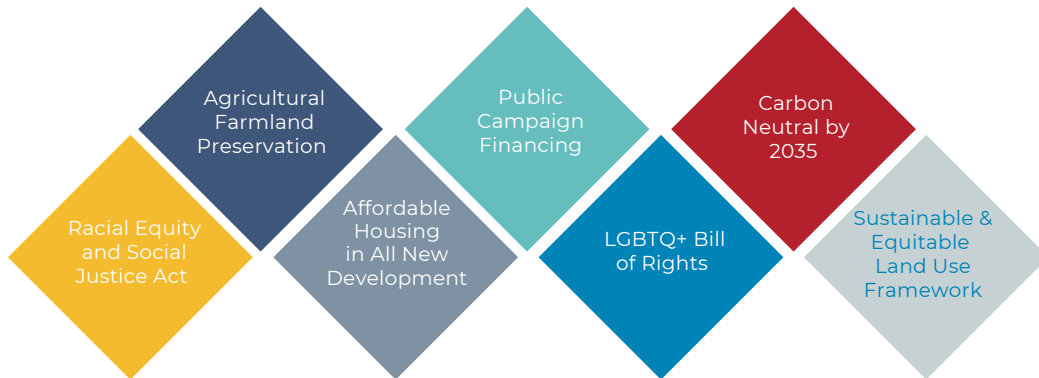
Racial Equity and Social Justice Act

Agricultural Farmland Preservation

Affordable Housing in All New Development

Public Campaign Financing

LGBTQ+ Bill of Rights

Carbon Neutral by 2035

Sustainable & Equitable Land Use Framework